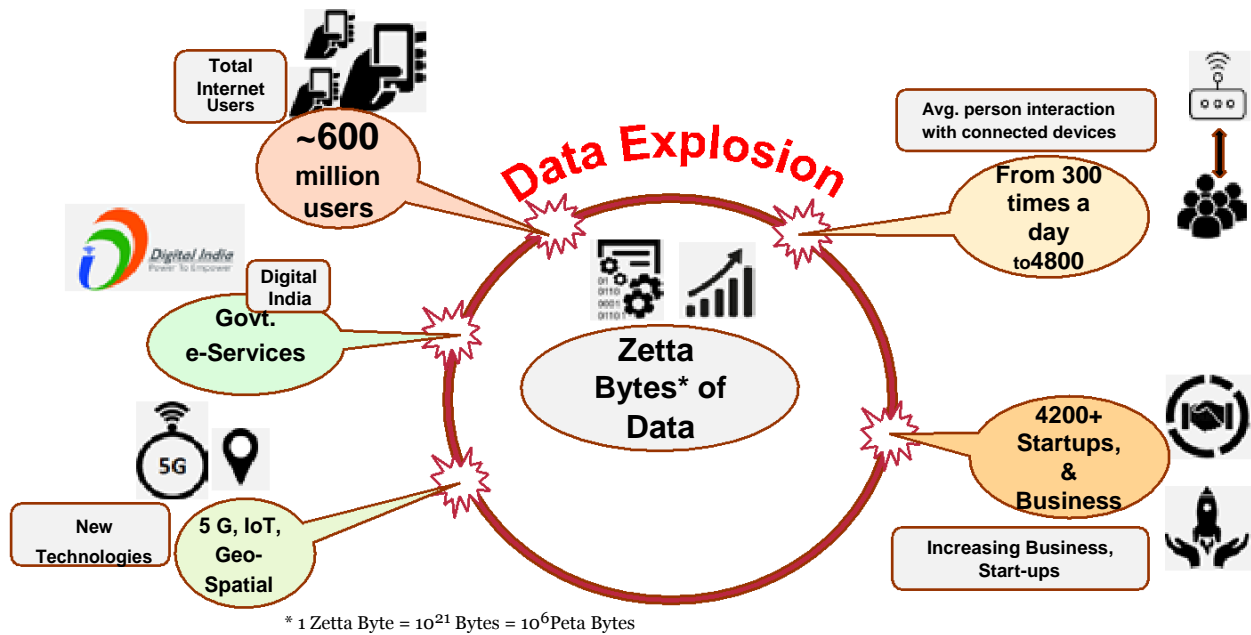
Data Explosion

Total Internet Users

~600 million users

Avg. person interaction with connected devices

From 300 times a day to4800

Digital India
Power To Empower

Digital India

Govt. e-Services

01 0110 0001 01101

Zetta Bytes* of Data

4200+ Startups, & Business

5G

New Technologies

5 G, IoT, Geo-Spatial

Increasing Business, Start-ups

* 1 Zetta Byte = $10^{21}$ Bytes = $10^{6}$Peta Bytes